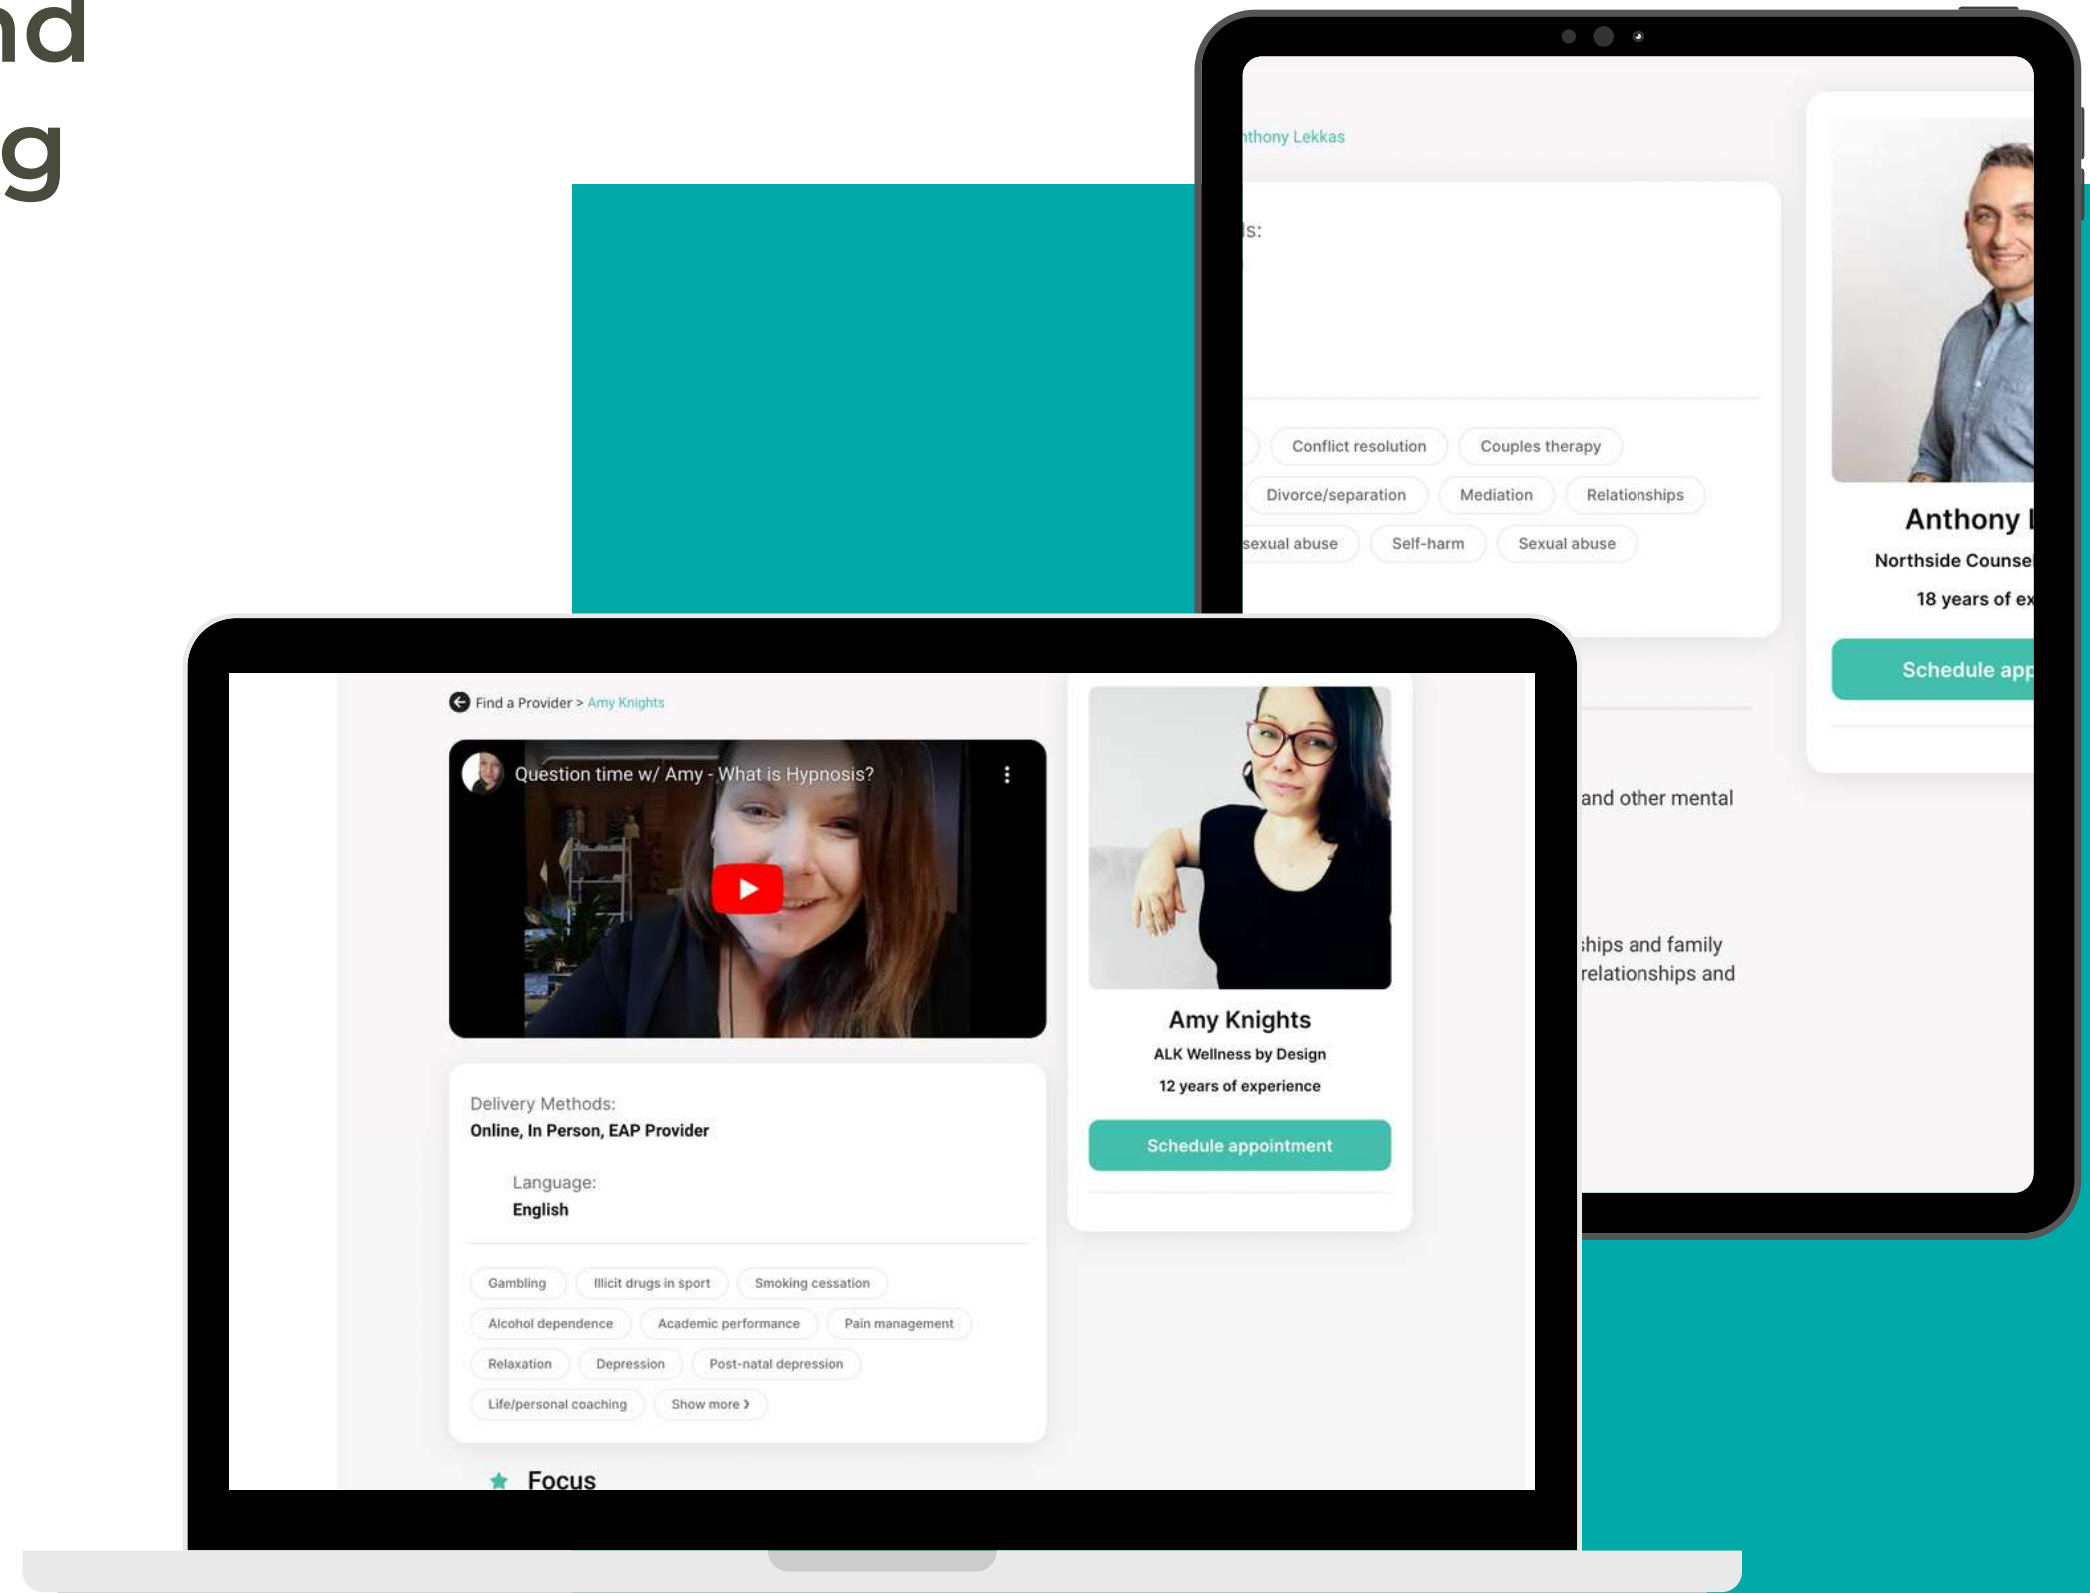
nd
g

nthony Lekkas

ls:

Conflict resolution
Couples therapy
Divorce/separation
Mediation
Relationships
sexual abuse
Self-harm
Sexual abuse

Anthony L
Northside Counse
18 years of ex
Schedule app

and other mental

ships and family relationships and

Find a Provider > Amy Knights

Question time w/ Amy - What is Hypnosis?

Delivery Methods:
Online, In Person, EAP Provider

Language:
English

Gambling
Illicit drugs in sport
Smoking cessation
Alcohol dependence
Academic performance
Pain management
Relaxation
Depression
Post-natal depression
Life/personal coaching
Show more

Focus

Amy Knights
ALK Wellness by Design
12 years of experience
Schedule appointment